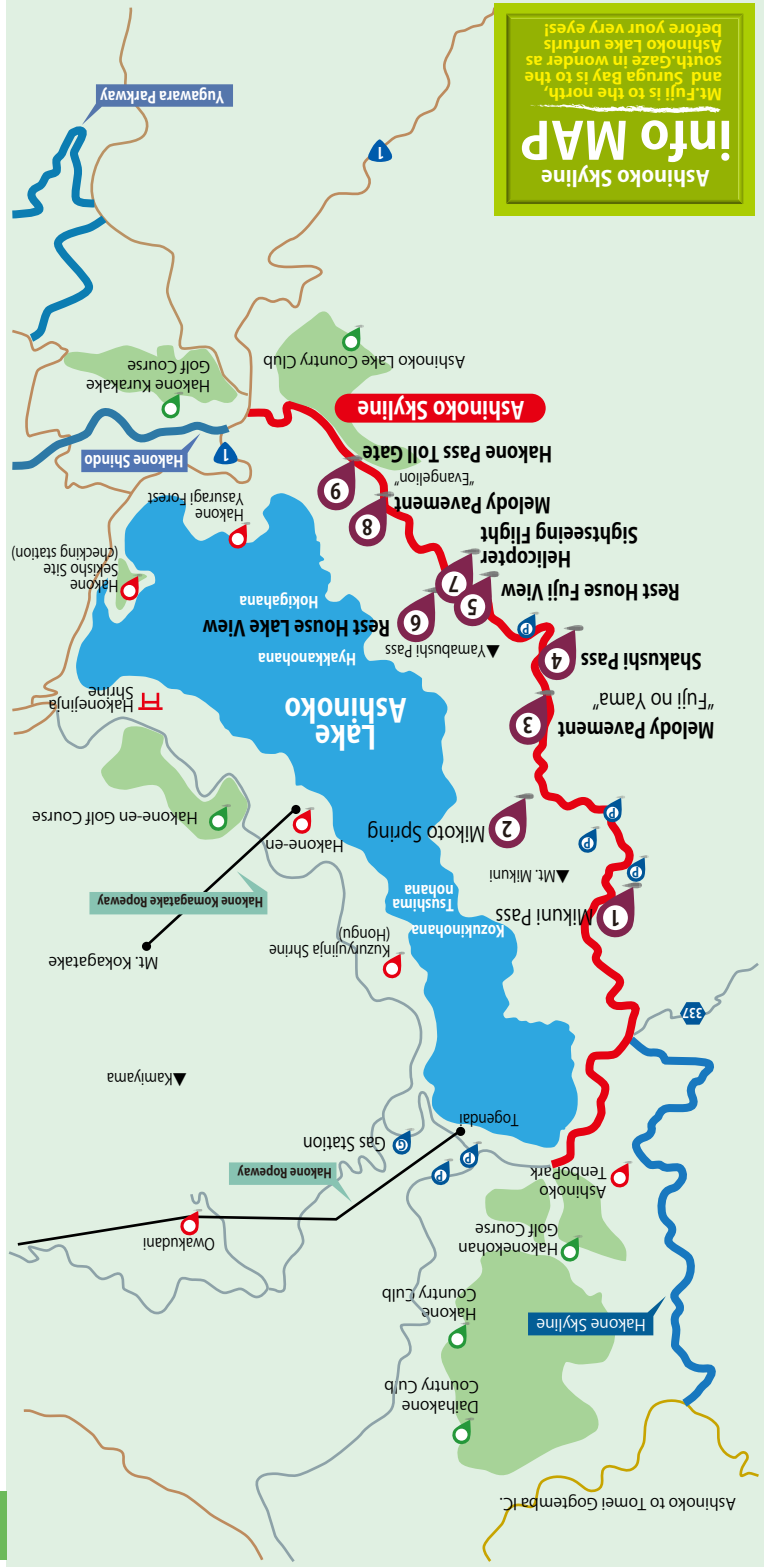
Ashinoko Skyline
info MAP
Mt.Fuji is to the north, and Suruga Bay is to the south.Gaze in wonder as Ashinoko Lake unfurls before your very eyes!

Yugawara Parkway
1
Ashinoko Lake Country Club
Hakone Kurakake Golf Course
Ashinoko Skyline
Hakone Shindo
1
Hakone Pass Toll Gate
9
"Evangelion"
Melody Pavement
8
Hakone Yasuragi Forest
Helicopter Sightseeing Flight
7
Hakone Sekisho Site (checking station)
5
Rest House Fuji View
6
Rest House Lake View
Hokigahana
Yamabushi Pass
P
4
Shakushi Pass
Hyakkanohana
Hakoneijnja Shrine
Lake Ashinoko
3
"Fuji no Yama"
Melody Pavement
P
2
Mikoto Spring
Hakone-en Golf Course
Hakone-en
P
P
Mt. Mikuni
Hakone Komagatake Ropeway
Tsushima nohana
Kozukinohana
1
Mikuni Pass
Kuzuryujinja Shrine (Hongu)
Mt. Kokagatake
337
Kamiyama
Togendai
Gas Station
G
P
P
Hakone Ropeway
Ashinoko TenboPark
Owakudani
Hakonekohan Golf Course
Hakone Skyline
Hakone Country Club
Daihakone Country Club
Ashinoko to Tomei Gotemba IC.